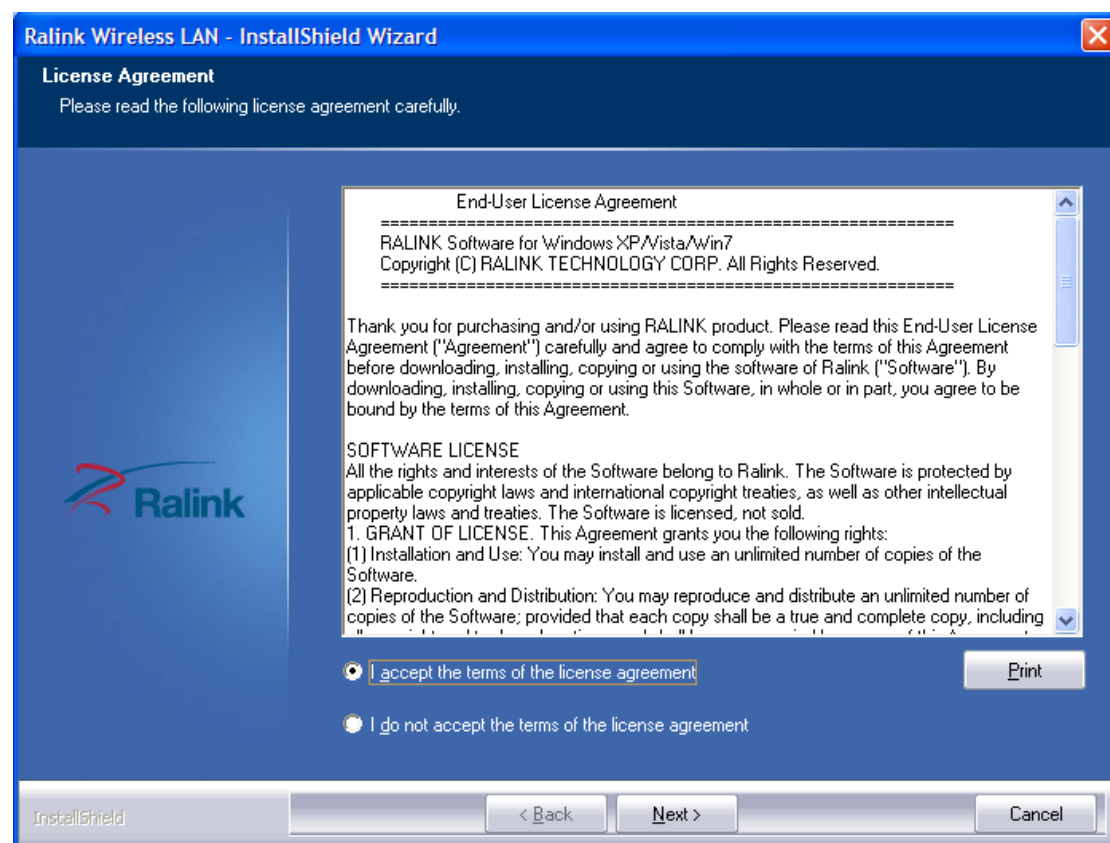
Ralink Wireless LAN - InstallShield Wizard

License Agreement

Please read the following license agreement carefully.

Ralink

End-User License Agreement
==============================================================
RALINK Software for Windows XP/Vista/Win7
Copyright (C) RALINK TECHNOLOGY CORP. All Rights Reserved.
==============================================================

Thank you for purchasing and/or using RALINK product. Please read this End-User License Agreement ("Agreement") carefully and agree to comply with the terms of this Agreement before downloading, installing, copying or using the software of Ralink ("Software"). By downloading, installing, copying or using this Software, in whole or in part, you agree to be bound by the terms of this Agreement.

SOFTWARE LICENSE
All the rights and interests of the Software belong to Ralink. The Software is protected by applicable copyright laws and international copyright treaties, as well as other intellectual property laws and treaties. The Software is licensed, not sold.
1. GRANT OF LICENSE. This Agreement grants you the following rights:
(1) Installation and Use: You may install and use an unlimited number of copies of the Software.
(2) Reproduction and Distribution: You may reproduce and distribute an unlimited number of copies of the Software; provided that each copy shall be a true and complete copy, including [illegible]

I accept the terms of the license agreement

I do not accept the terms of the license agreement

Print

InstallShield

< Back

Next >

Cancel